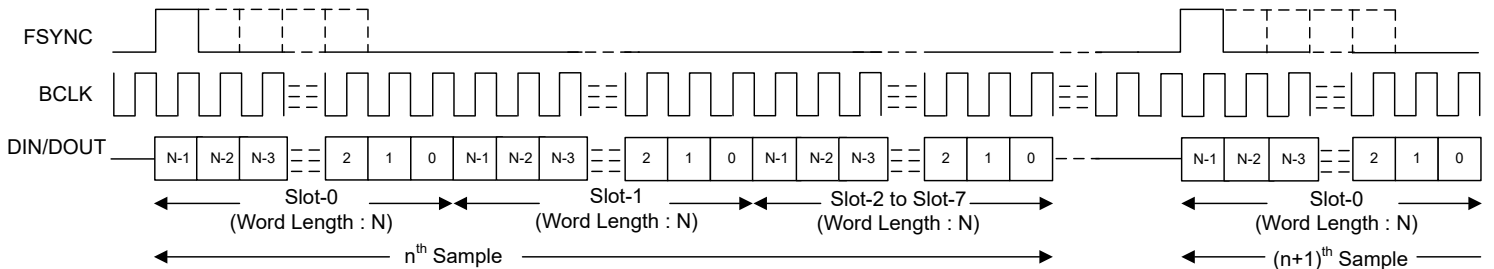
FSYNC

BCLK

DIN/DOUT

N-1 N-2 N-3 2 1 0 N-1 N-2 N-3 2 1 0 N-1 N-2 N-3 2 1 0 N-1 N-2 N-3 2 1 0

Slot-0
(Word Length : N)

Slot-1
(Word Length : N)

Slot-2 to Slot-7
(Word Length : N)

Slot-0
(Word Length : N)

n$^{th}$ Sample

(n+1)$^{th}$ Sample